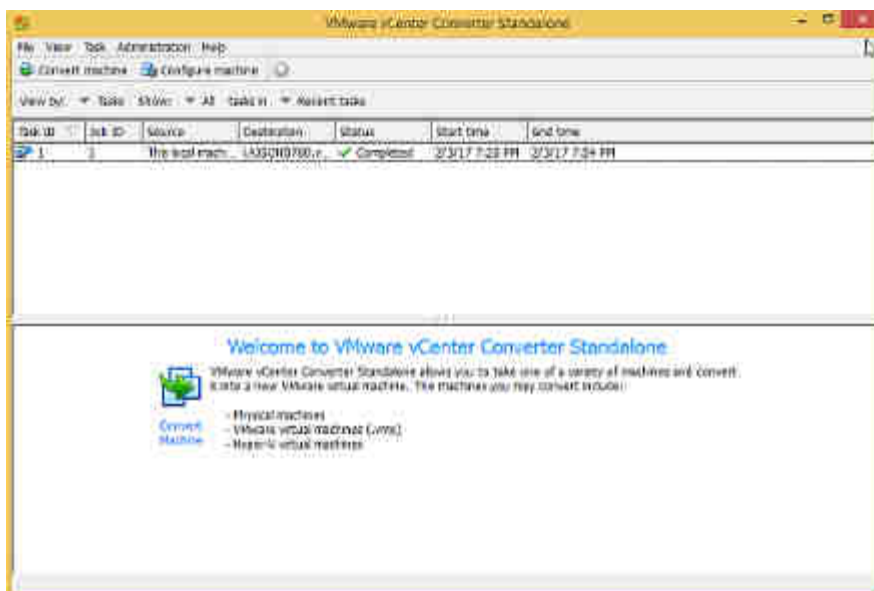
VMware vCenter Converter Standalone

File View Task Administration Help

Convert machine Configure machine

View by: Tasks Show: All tasks in Recent tasks

| Task ID | Job ID | Source | Destination | Status | Start time | End time |
|---|---|---|---|---|---|---|
| 1 | 1 | This local mach... | \\ASGNB780.r... | Completed | 2/3/17 7:23 PM | 2/3/17 7:34 PM |

Welcome to VMware vCenter Converter Standalone

VMware vCenter Converter Standalone allows you to take one of a variety of machines and convert it into a new VMware virtual machine. The machines you may convert include:

Convert Machine

- Physical machines
- VMware virtual machines (.vmx)
- Hyper-V virtual machines